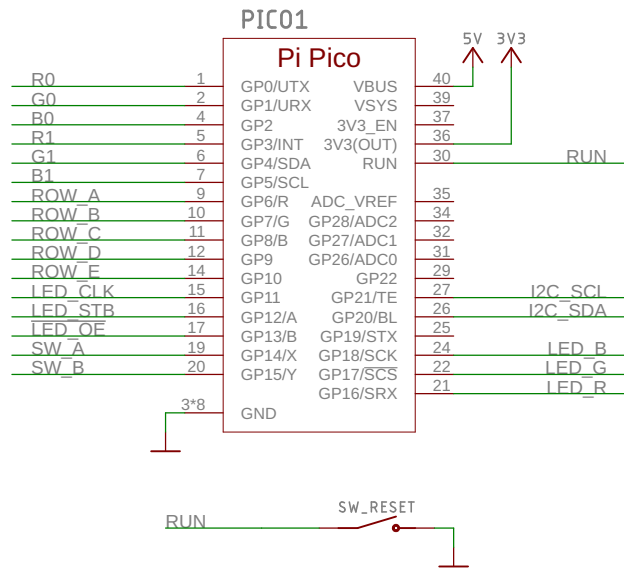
PICO1

Pi Pico

5V 3V3

R0 1 GP0/UTX
G0 2 GP1/URX
B0 4 GP2
R1 5 GP3/INT
G1 6 GP4/SDA
B1 7 GP5/SCL
ROW_A 9 GP6/R
ROW_B 10 GP7/G
ROW_C 11 GP8/B
ROW_D 12 GP9
ROW_E 14 GP10
LED_CLK 15 GP11
LED_STB 16 GP12/A
LED_OE 17 GP13/B
SW_A 19 GP14/X
SW_B 20 GP15/Y
3*8 GND

VBUS 40
VSYS 39
3V3_EN 37
3V3(OUT) 36
RUN 30 RUN
ADC_VREF 35
GP28/ADC2 34
GP27/ADC1 32
GP26/ADC0 31
GP22 29
GP21/TE 27 I2C_SCL
GP20/BL 26 I2C_SDA
GP19/STX 25
GP18/SCK 24 LED_B
GP17/$\overline{SCS}$ 22 LED_G
GP16/SRX 21 LED_R

SW_RESET
RUN